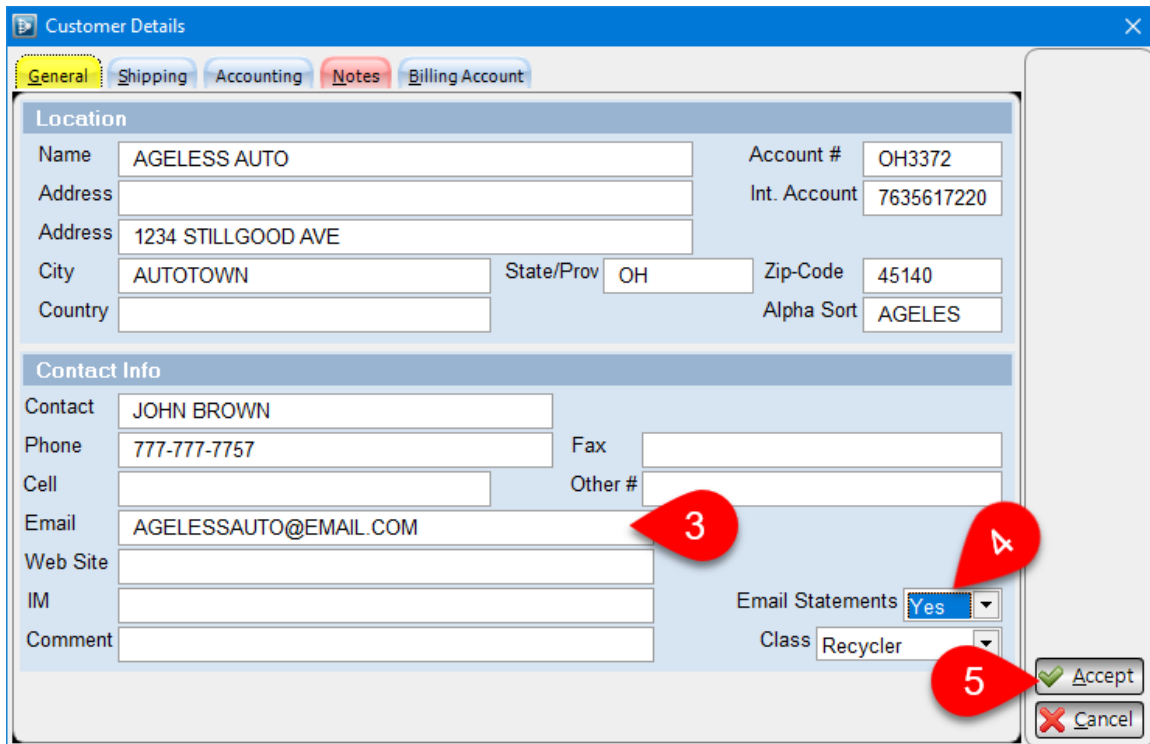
Customer Details

General Shipping Accounting Notes Billing Account

Location

Name AGELESS AUTO
Account # OH3372
Address
Int. Account 7635617220
Address 1234 STILLGOOD AVE
City AUTOTOWN
State/Prov OH
Zip-Code 45140
Country
Alpha Sort AGELES

Contact Info

Contact JOHN BROWN
Phone 777-777-7757
Fax
Cell
Other #
Email AGELESSAUTO@EMAIL.COM
3
Web Site
4
IM
Email Statements Yes
Comment
Class Recycler
5
Accept
Cancel